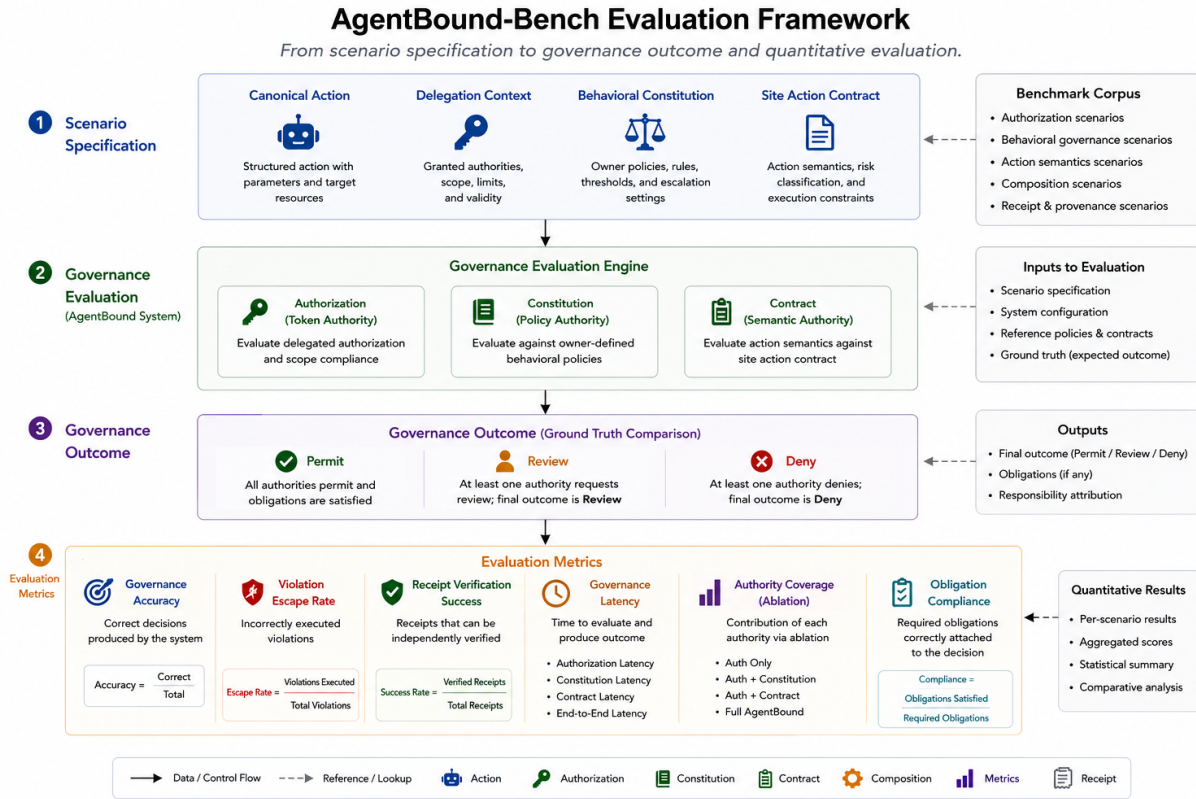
AgentBound-Bench Evaluation Framework

From scenario specification to governance outcome and quantitative evaluation.

1 Scenario Specification

Canonical Action
Structured action with parameters and target resources

Delegation Context
Granted authorities, scope, limits, and validity

Behavioral Constitution
Owner policies, rules, thresholds, and escalation settings

Site Action Contract
Action semantics, risk classification, and execution constraints

Benchmark Corpus
• Authorization scenarios
• Behavioral governance scenarios
• Action semantics scenarios
• Composition scenarios
• Receipt & provenance scenarios

2 Governance Evaluation (AgentBound System)

Governance Evaluation Engine

Authorization (Token Authority)
Evaluate delegated authorization and scope compliance

Constitution (Policy Authority)
Evaluate against owner-defined behavioral policies

Contract (Semantic Authority)
Evaluate action semantics against site action contract

Inputs to Evaluation
• Scenario specification
• System configuration
• Reference policies & contracts
• Ground truth (expected outcome)

3 Governance Outcome

Governance Outcome (Ground Truth Comparison)

Permit
All authorities permit and obligations are satisfied

Review
At least one authority requests review; final outcome is Review

Deny
At least one authority denies; final outcome is Deny

Outputs
• Final outcome (Permit / Review / Deny)
• Obligations (if any)
• Responsibility attribution

4 Evaluation Metrics

Evaluation Metrics

Governance Accuracy
Correct decisions produced by the system
Accuracy = $\frac{\text{Correct}}{\text{Total}}$

Violation Escape Rate
Incorrectly executed violations
Escape Rate = $\frac{\text{Violations Executed}}{\text{Total Violations}}$

Receipt Verification Success
Receipts that can be independently verified
Success Rate = $\frac{\text{Verified Receipts}}{\text{Total Receipts}}$

Governance Latency
Time to evaluate and produce outcome
• Authorization Latency
• Constitution Latency
• Contract Latency
• End-to-End Latency

Authority Coverage (Ablation)
Contribution of each authority via ablation
• Auth Only
• Auth + Constitution
• Auth + Contract
• Full AgentBound

Obligation Compliance
Required obligations correctly attached to the decision
Compliance = $\frac{\text{Obligations Satisfied}}{\text{Required Obligations}}$

Quantitative Results
• Per-scenario results
• Aggregated scores
• Statistical summary
• Comparative analysis

Data / Control Flow   Reference / Lookup   Action   Authorization   Constitution   Contract   Composition   Metrics   Receipt